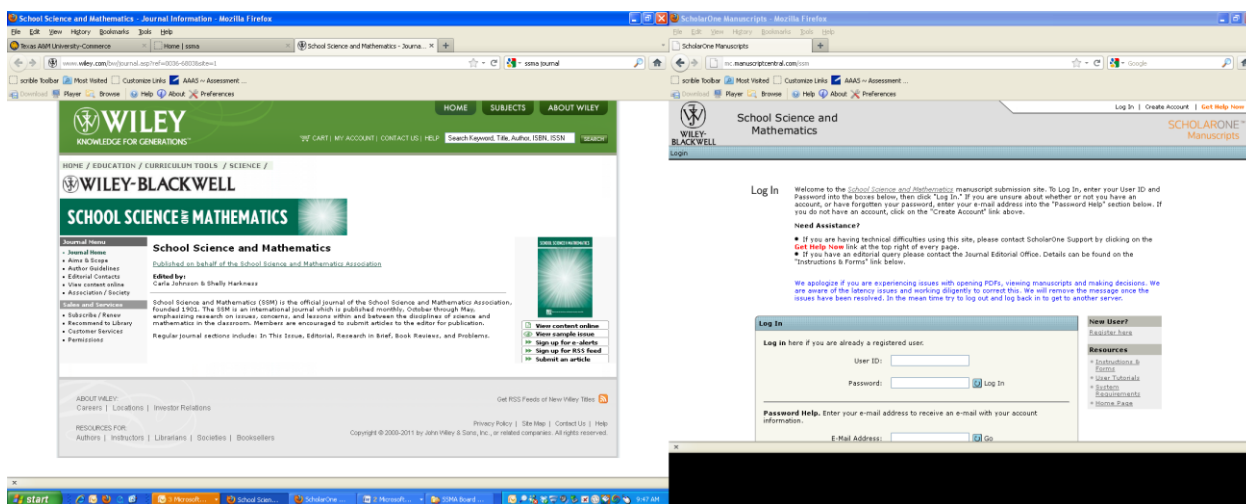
School Science and Mathematics - Journal Information - Mozilla Firefox
File Edit View History Bookmarks Tools Help
Texas A&M University-Commerce | Home | ssma | School Science and Mathematics - Journa... | +
www.wiley.com/bw/journal.asp?ref=0036-6803&site=1
ssma journal
scrible Toolbar | Most Visited | Customize Links | AAAS -- Assessment ...
Download | Player | Browse | Help | About | Preferences

WILEY
KNOWLEDGE FOR GENERATIONS
HOME | SUBJECTS | ABOUT WILEY
CART | MY ACCOUNT | CONTACT US | HELP
Search Keyword, Title, Author, ISBN, ISSN | SEARCH

HOME / EDUCATION / CURRICULUM TOOLS / SCIENCE /
WILEY-BLACKWELL
SCHOOL SCIENCE & MATHEMATICS

Journal Menu
• Journal Home
• Aims & Scope
• Author Guidelines
• Editorial Contacts
• View content online
• Association / Society
Sales and Services
• Subscribe / Renew
• Recommend to Library
• Customer Services
• Permissions

School Science and Mathematics
Published on behalf of the School Science and Mathematics Association
Edited by:
Carla Johnson & Shelly Harkness

School Science and Mathematics (SSM) is the official journal of the School Science and Mathematics Association, founded 1901. The SSM is an international journal which is published monthly, October through May, emphasizing research on issues, concerns, and lessons within and between the disciplines of science and mathematics in the classroom. Members are encouraged to submit articles to the editor for publication.

Regular journal sections include: In This Issue, Editorial, Research in Brief, Book Reviews, and Problems.

View content online
View sample issue
Sign up for e-alerts
Sign up for RSS feed
Submit an article

ABOUT WILEY:
Careers | Locations | Investor Relations
Get RSS Feeds of New Wiley Titles
RESOURCES FOR:
Authors | Instructors | Librarians | Societies | Booksellers
Privacy Policy | Site Map | Contact Us | Help
Copyright © 2000-2011 by John Wiley & Sons, Inc., or related companies. All rights reserved.

ScholarOne Manuscripts - Mozilla Firefox
File Edit View History Bookmarks Tools Help
ScholarOne Manuscripts | +
mc.manuscriptcentral.com/ssm
Google
scrible Toolbar | Most Visited | Customize Links | AAAS -- Assessment ...
Download | Player | Browse | Help | About | Preferences

Log In | Create Account | Get Help Now
WILEY-BLACKWELL
School Science and Mathematics
SCHOLARONE Manuscripts
Login

Log In
Welcome to the School Science and Mathematics manuscript submission site. To Log In, enter your User ID and Password into the boxes below, then click "Log In." If you are unsure about whether or not you have an account, or have forgotten your password, enter your e-mail address into the "Password Help" section below. If you do not have an account, click on the "Create Account" link above.

Need Assistance?
• If you are having technical difficulties using this site, please contact ScholarOne Support by clicking on the Get Help Now link at the top right of every page.
• If you have an editorial query please contact the Journal Editorial Office. Details can be found on the "Instructions & Forms" link below.

We apologize if you are experiencing issues with opening PDFs, viewing manuscripts and making decisions. We are aware of the latency issues and working diligently to correct this. We will remove the message once the issues have been resolved. In the mean time try to log out and log back in to get to another server.

Log In
Log in here if you are already a registered user.
User ID:
Password:
Log In

Password Help. Enter your e-mail address to receive an e-mail with your account information.
E-Mail Address:
Go

New User?
Register here
Resources
• Instructions & Forms
• User Tutorials
• System Requirements
• Home Page

start | 3 Microsoft... | School Scien... | ScholarOne ... | 2 Microsoft... | SSMA Board ... | 9:47 AM